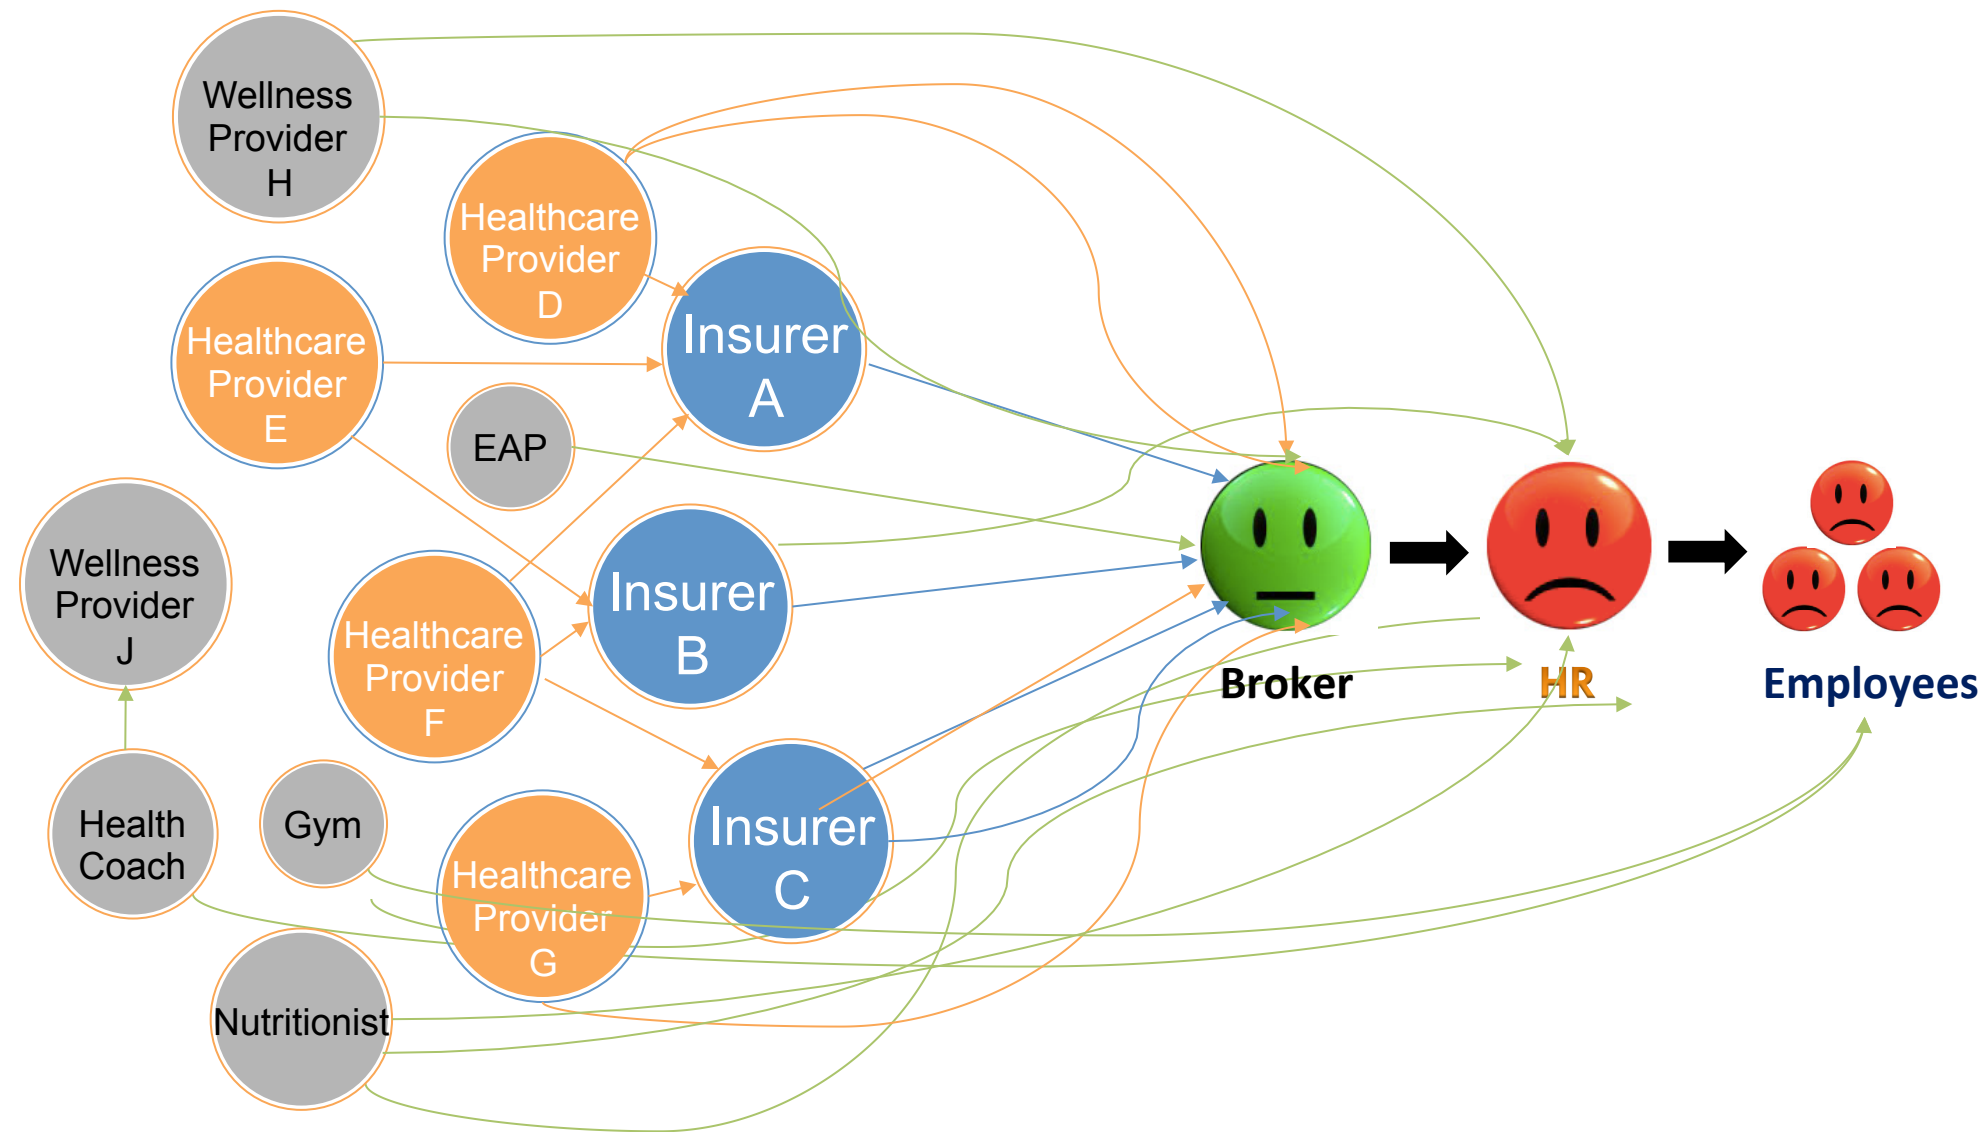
Wellness Provider H

Healthcare Provider D

Healthcare Provider E

Insurer A

EAP

Wellness Provider J

Insurer B

Healthcare Provider F

Health Coach

Gym

Insurer C

Healthcare Provider G

Nutritionist

Broker

HR

Employees